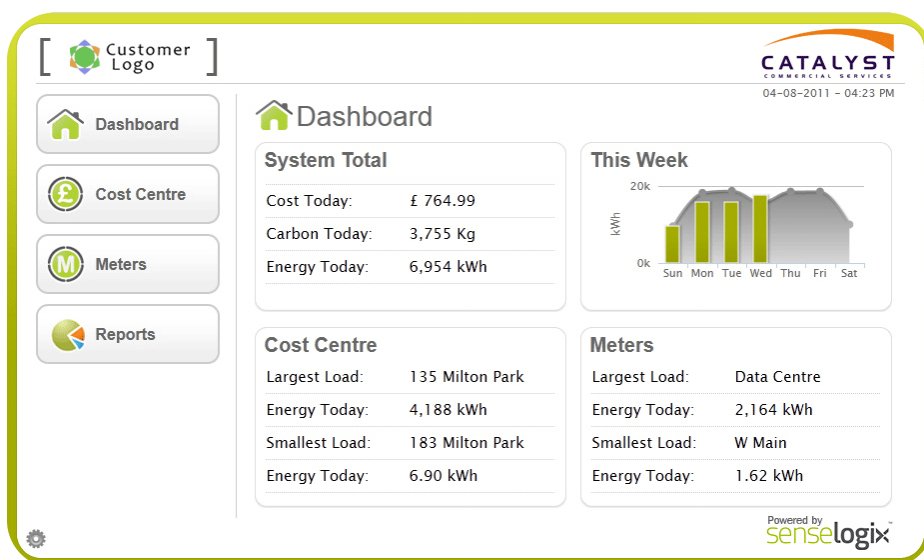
[ Customer Logo ]

CATALYST
COMMERCIAL SERVICES

04-08-2011 - 04:23 PM

Dashboard

Cost Centre

Meters

Reports

Dashboard

System Total

| | |
|---|---|
| Cost Today: | £ 764.99 |
| Carbon Today: | 3,755 Kg |
| Energy Today: | 6,954 kWh |

This Week

20k

kWh

0k

Sun Mon Tue Wed Thu Fri Sat

Cost Centre

| | |
|---|---|
| Largest Load: | 135 Milton Park |
| Energy Today: | 4,188 kWh |
| Smallest Load: | 183 Milton Park |
| Energy Today: | 6.90 kWh |

Meters

| | |
|---|---|
| Largest Load: | Data Centre |
| Energy Today: | 2,164 kWh |
| Smallest Load: | W Main |
| Energy Today: | 1.62 kWh |

Powered by senselogix